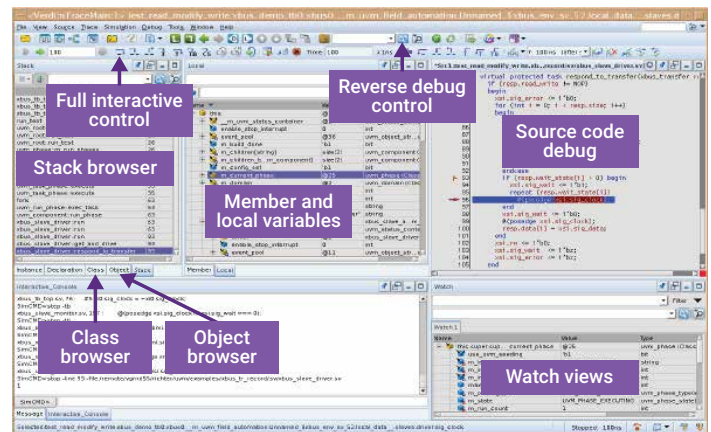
Full interactive control

Reverse debug control

Stack browser

Member and local variables

Source code debug

Class browser

Object browser

Watch views

Stack
Local
Interactive Console
Watch
Watch 1
Instance Declaration Class Object Stack
Member Local
Message Interactive Console
SimCMD>

virtual protected task respond_to_transfer(xbus_transfer r
if (resp.read_write != NOP)
begin
xsi.sig_error <= 1'b0;
for (int i = 0; i < resp.size; i++)
begin
endcase
if (resp.wait_state[i] > 0) begin
xsi.sig_wait <= 1'b1;
repeat (resp.wait_state[i])
@(posedge xsi.sig_clock);
end
xsi.sig_wait <= 1'b0;
@(posedge xsi.sig_clock);
resp.data[i] = xsi.sig_data;
end
xsi.rn <= 1'b0;
xsi.sig_wait <= 1'bz;
xsi.sig_error <= 1'bz;
end

Name | Value | Type
m_uvm_status_container | | uvm_object_st
enable_stop_interrupt | 0 | int
event_pool | | uvm_object_st
m_build_done | 'b1 | bit
m_children(string) | size(2) | uvm_component
m_children_by_handle | size(2) | uvm_component
m_config_set | 'b1 | bit
m_current_phase | | uvm_phase
m_domain | | uvm_domain
enable_stop_interrupt | 0 | int
event_pool | | uvm_object_st

Name | Value | Type
uvm_seeding | 'b1 | bit
m_state | UVM_PHASE_EXECUTING | uvm_phase_state
m_run_count | 1 | int